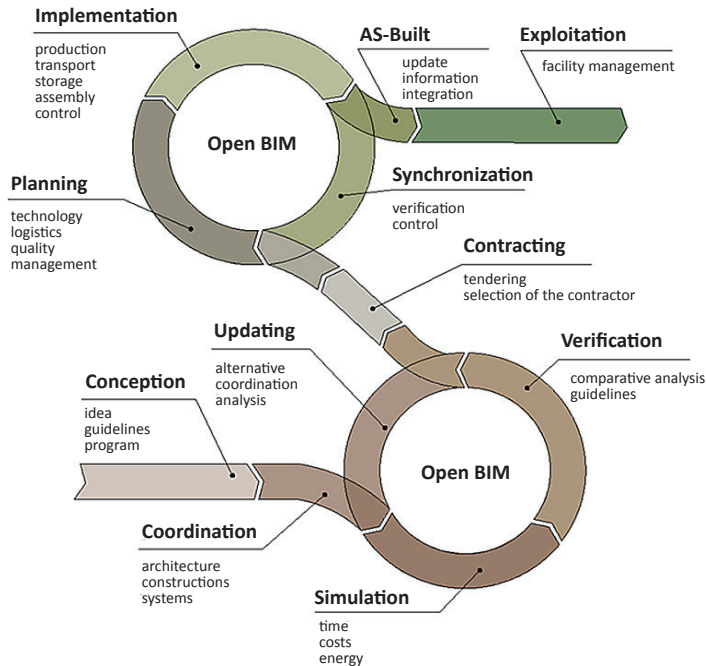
Implementation
production
transport
storage
assembly
control

AS-Built
update
information
integration

Exploitation
facility management

Open BIM

Planning
technology
logistics
quality
management

Synchronization
verification
control

Contracting
tendering
selection of the contractor

Updating
alternative
coordination
analysis

Verification
comparative analysis
guidelines

Conception
idea
guidelines
program

Open BIM

Coordination
architecture
constructions
systems

Simulation
time
costs
energy